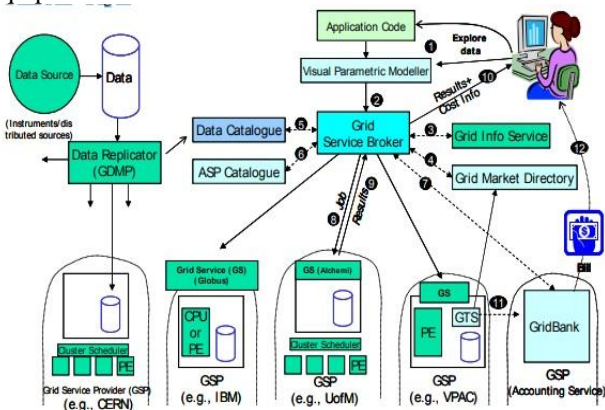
Application Code
Explore data
1
Visual Parametric Modeller
10
Results+ Cost Info
2
Data Source
(Instruments/distributed sources)
Data
Data Replicator (GDMP)
Data Catalogue
5
ASP Catalogue
6
Grid Service Broker
3
Grid Info Service
4
Grid Market Directory
7
8 Job
9 Results
12
Bill
Grid Service (GS) (Globus)
CPU or PE
GS (Alchemi)
Cluster Scheduler
GS
PE
GTS
11
GridBank
Cluster Scheduler
PE
Grid Service Provider (GSP) (e.g., CERN)
GSP (e.g., IBM)
GSP (e.g., UofM)
GSP (e.g., VPAC)
GSP (Accounting Service)